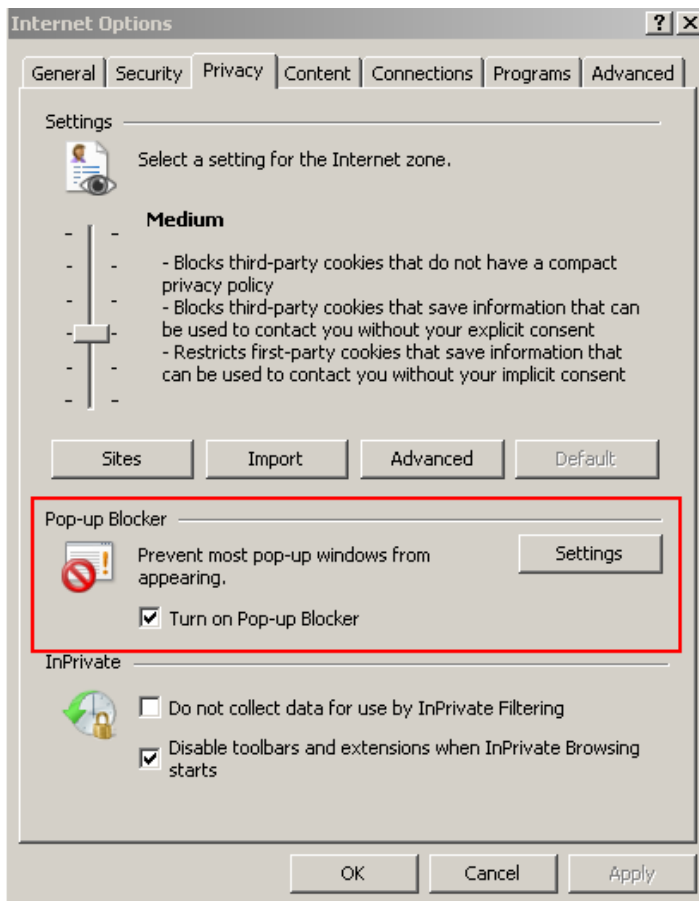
Internet Options

?

General | Security | Privacy | Content | Connections | Programs | Advanced

Settings

Select a setting for the Internet zone.

Medium

- Blocks third-party cookies that do not have a compact privacy policy
- Blocks third-party cookies that save information that can be used to contact you without your explicit consent
- Restricts first-party cookies that save information that can be used to contact you without your implicit consent

Sites | Import | Advanced | Default

Pop-up Blocker

Prevent most pop-up windows from appearing.

Settings

☑ Turn on Pop-up Blocker

InPrivate

☐ Do not collect data for use by InPrivate Filtering

☑ Disable toolbars and extensions when InPrivate Browsing starts

OK | Cancel | Apply